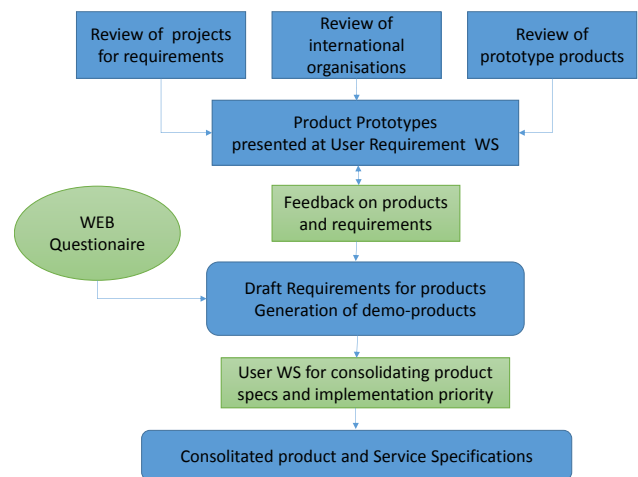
Review of projects for requirements

Review of international organisations

Review of prototype products

Product Prototypes presented at User Requirement WS

Feedback on products and requirements

WEB Questionaire

Draft Requirements for products Generation of demo-products

User WS for consolidating product specs and implementation priority

Consolitated product and Service Specifications